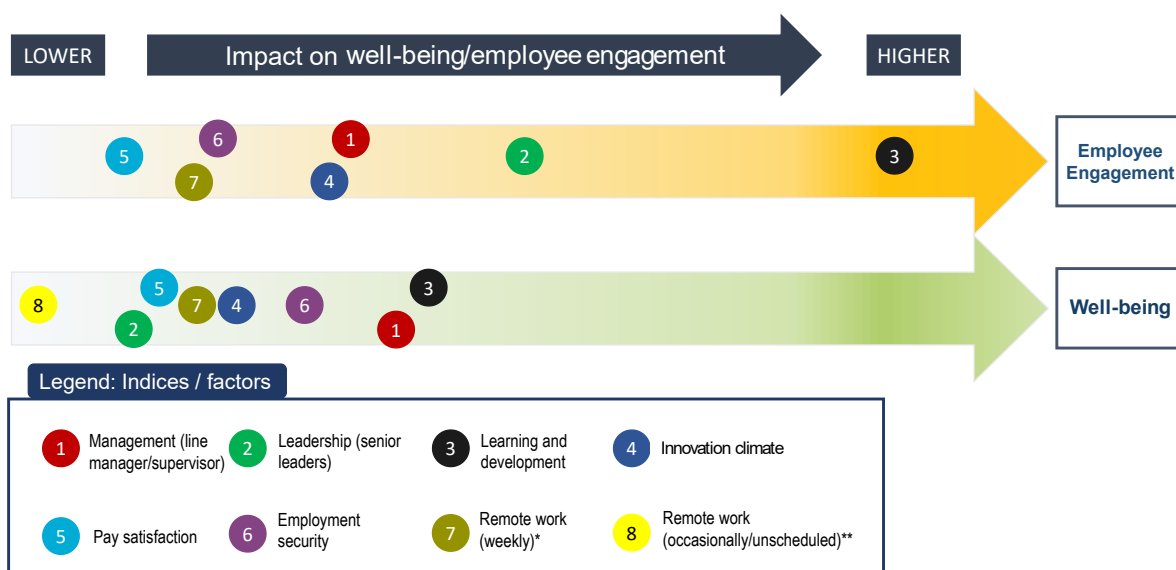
LOWER

Impact on well-being/employee engagement

HIGHER

5 6 7 1 4 2 3

Employee Engagement

8 5 2 7 4 6 3 1

Well-being

Legend: Indices / factors

1 Management (line manager/supervisor)

2 Leadership (senior leaders)

3 Learning and development

4 Innovation climate

5 Pay satisfaction

6 Employment security

7 Remote work (weekly)*

8 Remote work (occasionally/unscheduled)**